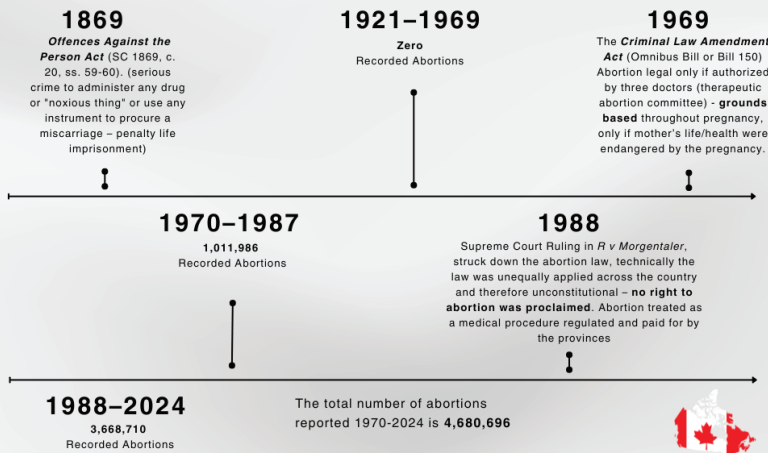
1869
Offences Against the Person Act (SC 1869, c. 20, ss. 59-60). (serious crime to administer any drug or "noxious thing" or use any instrument to procure a miscarriage – penalty life imprisonment)

1921–1969
Zero
Recorded Abortions

1969
The Criminal Law Amendment Act (Omnibus Bill or Bill 150) Abortion legal only if authorized by three doctors (therapeutic abortion committee) - grounds based throughout pregnancy, only if mother's life/health were endangered by the pregnancy.

1970–1987
1,011,986
Recorded Abortions

1988
Supreme Court Ruling in R v Morgentaler, struck down the abortion law, technically the law was unequally applied across the country and therefore unconstitutional – no right to abortion was proclaimed. Abortion treated as a medical procedure regulated and paid for by the provinces

1988–2024
3,668,710
Recorded Abortions

The total number of abortions reported 1970-2024 is 4,680,696